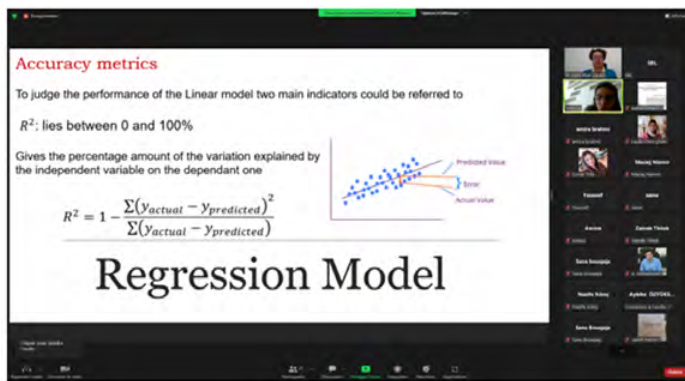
Accuracy metrics

To judge the performance of the Linear model two main indicators could be referred to

$R^2$: lies between 0 and 100%

Gives the percentage amount of the variation explained by the independent variable on the dependant one

Predicted Value

Error

Actual Value

$R^2 = 1 - \frac{\sum(y_{actual} - y_{predicted})^2}{\sum(y_{actual} - y_{predicted})}$

Regression Model

amira brahmi

Maciej Hamov

Youssef

Amina

Zainab Tifrak

Sara Bouzgaia

Nadfa Aniq

Aybike ÖZYOKUŞ

Sara Bouzgaia

Quitter